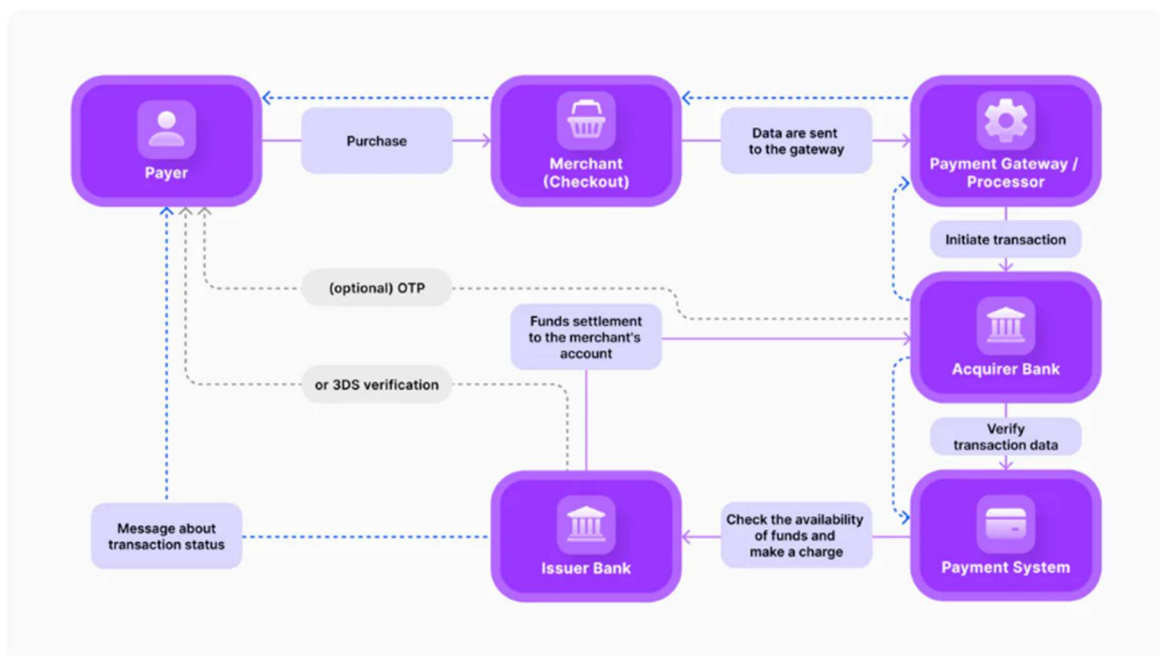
Payer

Purchase

Merchant (Checkout)

Data are sent to the gateway

Payment Gateway / Processor

Initiate transaction

(optional) OTP

Funds settlement to the merchant's account

Acquirer Bank

or 3DS verification

Verify transaction data

Message about transaction status

Issuer Bank

Check the availability of funds and make a charge

Payment System